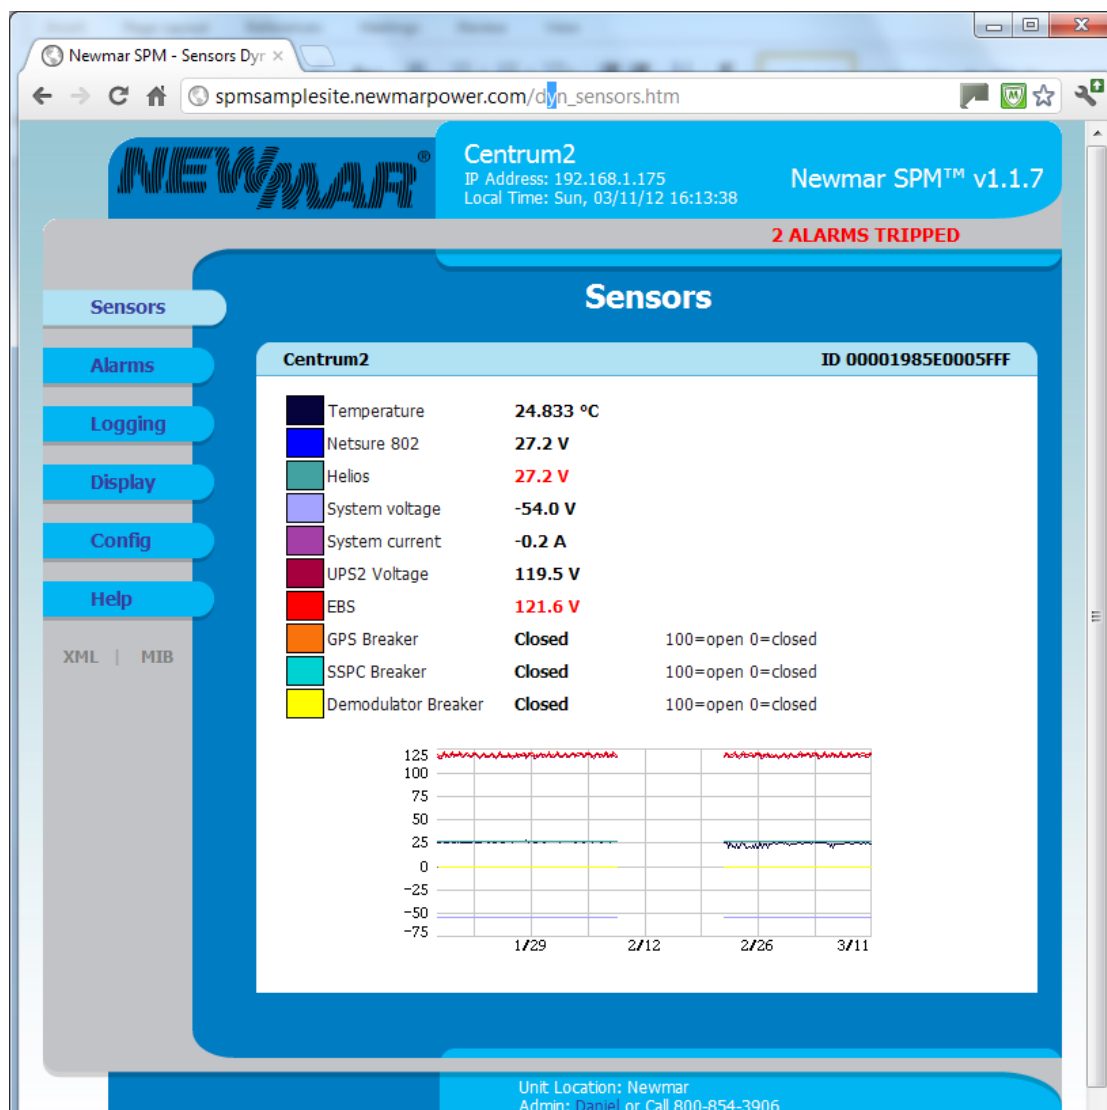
Newmar SPM - Sensors Dyr ×

spmsamplesite.newmarpower.com/dyn_sensors.htm

NEWMAR®

Centrum2
IP Address: 192.168.1.175
Local Time: Sun, 03/11/12 16:13:38

Newmar SPM™ v1.1.7

2 ALARMS TRIPPED

Sensors

Alarms

Logging

Display

Config

Help

XML | MIB

Sensors

Centrum2 ID 00001985E0005FFF

| | | |
|---|---|---|
| Temperature | 24.833 °C | |
| Netsure 802 | 27.2 V | |
| Helios | 27.2 V | |
| System voltage | -54.0 V | |
| System current | -0.2 A | |
| UPS2 Voltage | 119.5 V | |
| EBS | 121.6 V | |
| GPS Breaker | Closed | 100=open 0=closed |
| SSPC Breaker | Closed | 100=open 0=closed |
| Demodulator Breaker | Closed | 100=open 0=closed |

125
100
75
50
25
0
−25
−50
−75
1/29 2/12 2/26 3/11

Unit Location: Newmar
Admin: Daniel or Call 800-854-3906